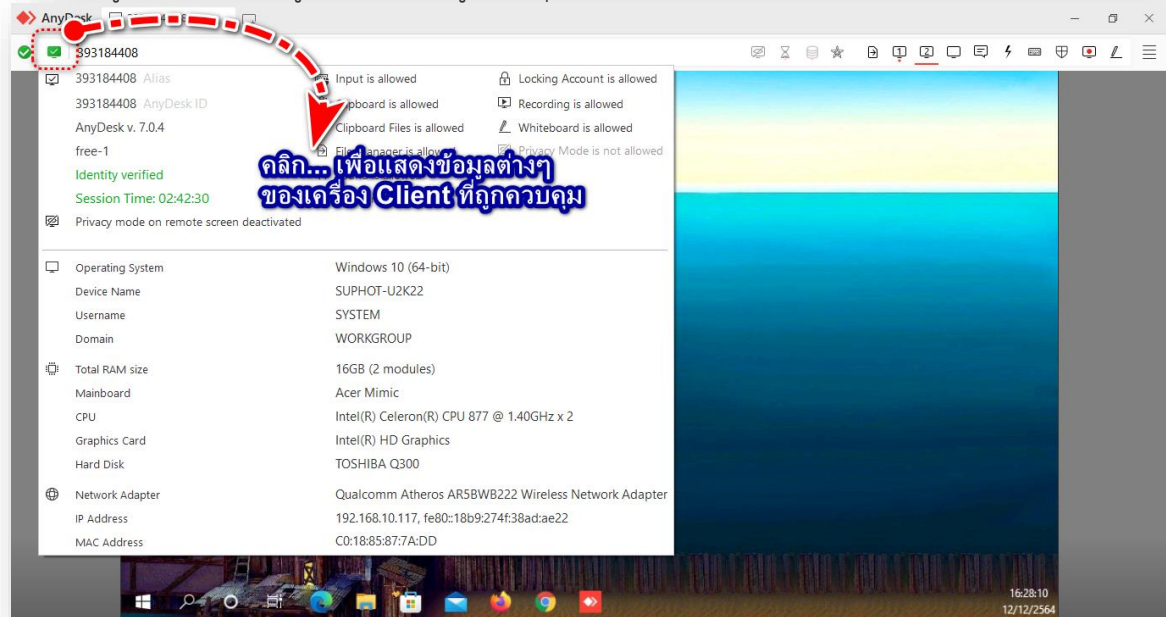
AnyDesk

393184408

393184408 Alias
393184408 AnyDesk ID
AnyDesk v. 7.0.4
free-1
Identity verified
Session Time: 02:42:30
Privacy mode on remote screen deactivated

Input is allowed
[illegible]lipboard is allowed
Clipboard Files is allowed
File Manager is allow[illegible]
Locking Account is allowed
Recording is allowed
Whiteboard is allowed
Privacy Mode is not allowed

คลิก... เพื่อแสดงข้อมูลต่างๆ ของเครื่อง Client ที่ถูกควบคุม

| | |
|---|---|
| Operating System | Windows 10 (64-bit) |
| Device Name | SUPHOT-U2K22 |
| Username | SYSTEM |
| Domain | WORKGROUP |
| Total RAM size | 16GB (2 modules) |
| Mainboard | Acer Mimic |
| CPU | Intel(R) Celeron(R) CPU 877 @ 1.40GHz x 2 |
| Graphics Card | Intel(R) HD Graphics |
| Hard Disk | TOSHIBA Q300 |
| Network Adapter | Qualcomm Atheros AR5BWB222 Wireless Network Adapter |
| IP Address | 192.168.10.117, fe80::18b9:274f:38ad:ae22 |
| MAC Address | C0:18:85:87:7A:DD |

16:28:10
12/12/2564